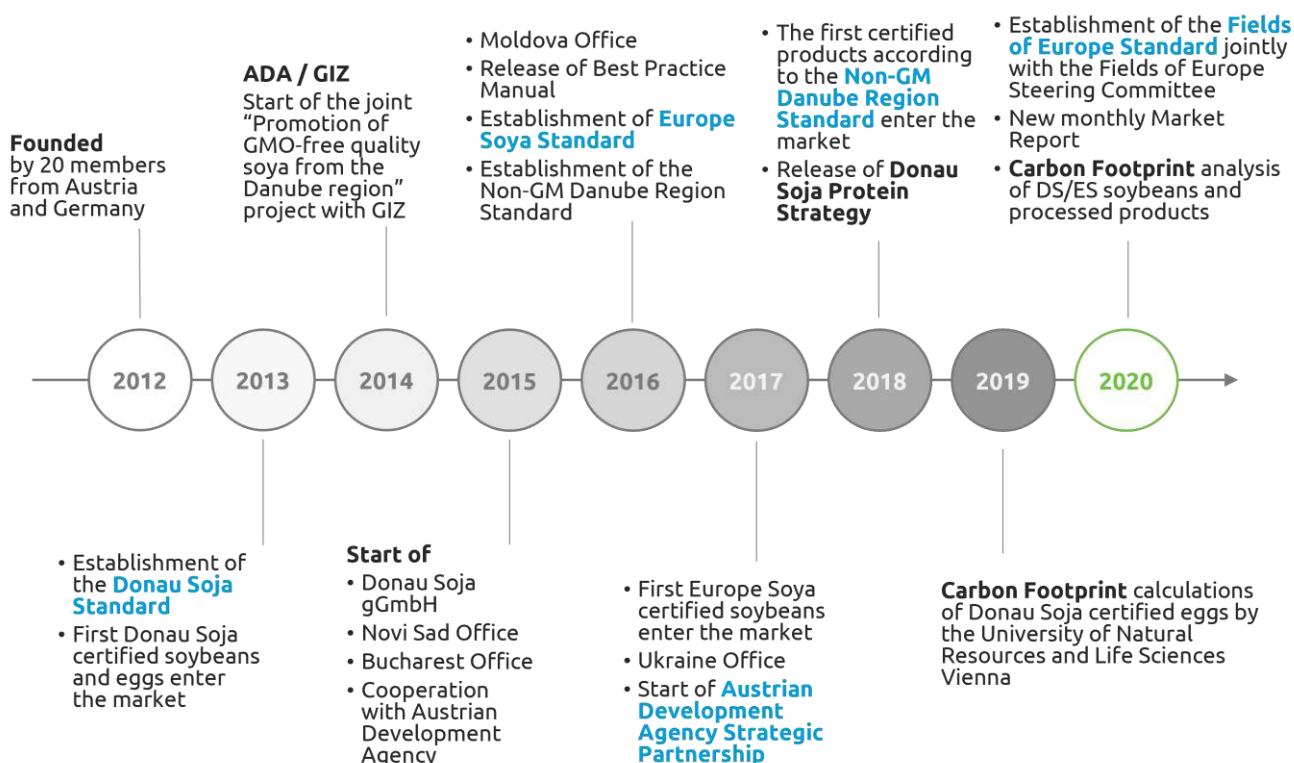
**Founded** by 20 members from Austria and Germany

**ADA / GIZ**
Start of the joint "Promotion of GMO-free quality soya from the Danube region" project with GIZ

• Moldova Office
• Release of Best Practice Manual
• Establishment of **Europe Soya Standard**
• Establishment of the Non-GM Danube Region Standard

• The first certified products according to the **Non-GM Danube Region Standard** enter the market
• Release of **Donau Soja Protein Strategy**

• Establishment of the **Fields of Europe Standard** jointly with the Fields of Europe Steering Committee
• New monthly Market Report
• **Carbon Footprint** analysis of DS/ES soybeans and processed products

2012 2013 2014 2015 2016 2017 2018 2019 2020

• Establishment of the **Donau Soja Standard**
• First Donau Soja certified soybeans and eggs enter the market

**Start of**
• Donau Soja gGmbH
• Novi Sad Office
• Bucharest Office
• Cooperation with Austrian Development Agency

• First Europe Soya certified soybeans enter the market
• Ukraine Office
• Start of **Austrian Development Agency Strategic Partnership**

**Carbon Footprint** calculations of Donau Soja certified eggs by the University of Natural Resources and Life Sciences Vienna